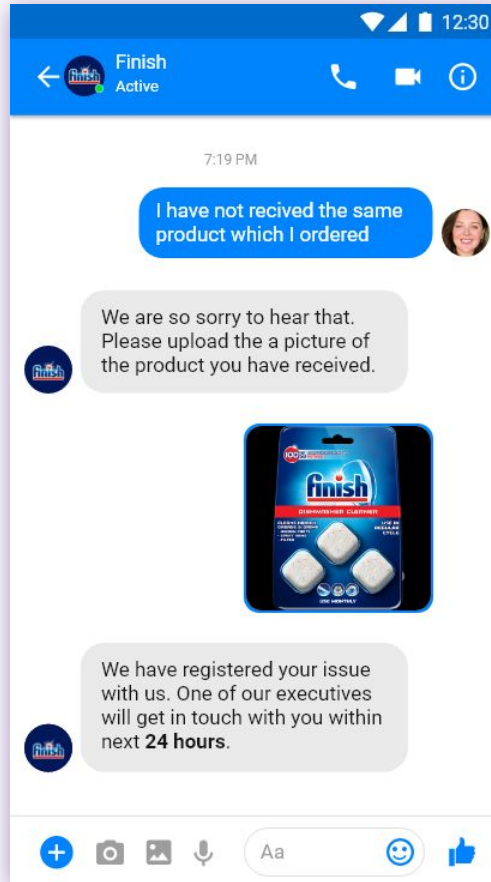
12:30

Finish
Active

7:19 PM

I have not recived the same product which I ordered

We are so sorry to hear that. Please upload the a picture of the product you have received.

finish
DISHWASHER CLEANER

We have registered your issue with us. One of our executives will get in touch with you within next **24 hours**.

Aa